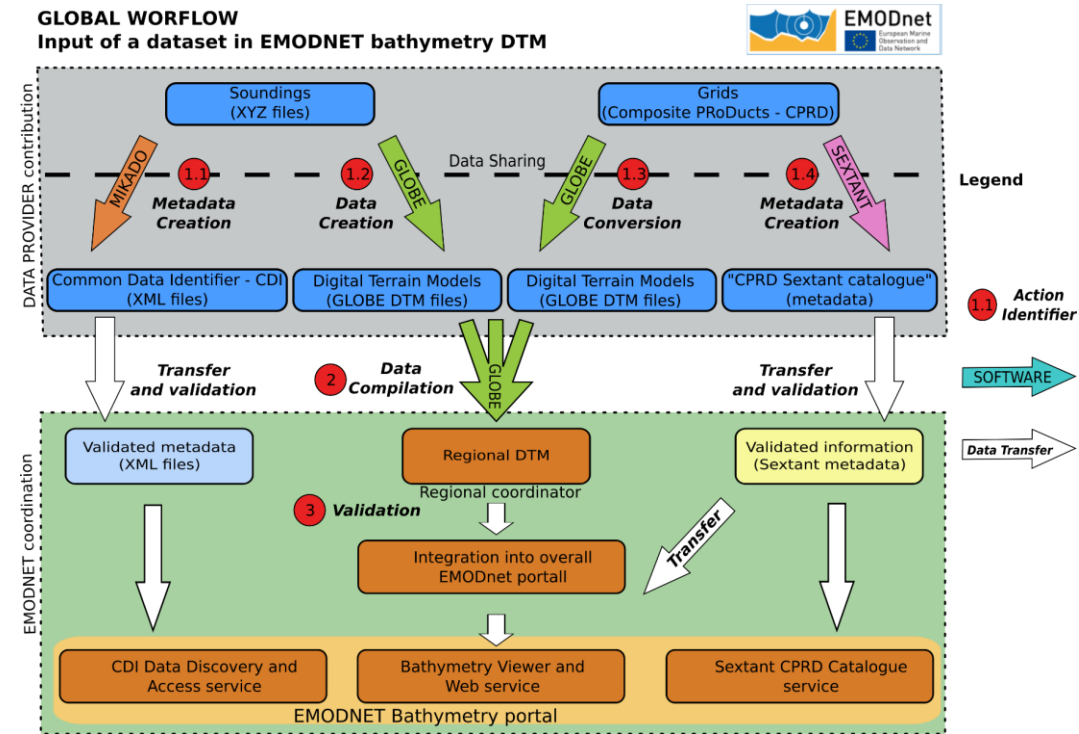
GLOBAL WORFLOW
Input of a dataset in EMODNET bathymetry DTM

EMODnet
European Marine Observation and Data Network

DATA PROVIDER contribution

Soundings
(XYZ files)

Grids
(Composite PRoDucts - CPRD)

Data Sharing

MIKADO

1.1
Metadata Creation

1.2
Data Creation

GLOBE

GLOBE

1.3
Data Conversion

1.4
Metadata Creation

SEXTANT

Legend

Common Data Identifier - CDI
(XML files)

Digital Terrain Models
(GLOBE DTM files)

Digital Terrain Models
(GLOBE DTM files)

"CPRD Sextant catalogue"
(metadata)

1.1 Action Identifier

Transfer and validation

2 Data Compilation

GLOBE

Transfer and validation

SOFTWARE

Data Transfer

EMODNET coordination

Validated metadata
(XML files)

Regional DTM

Regional coordinator

Validated information
(Sextant metadata)

3 Validation

Integration into overall EMODnet portail

Transfer

CDI Data Discovery and Access service

Bathymetry Viewer and Web service

Sextant CPRD Catalogue service

EMODNET Bathymetry portal